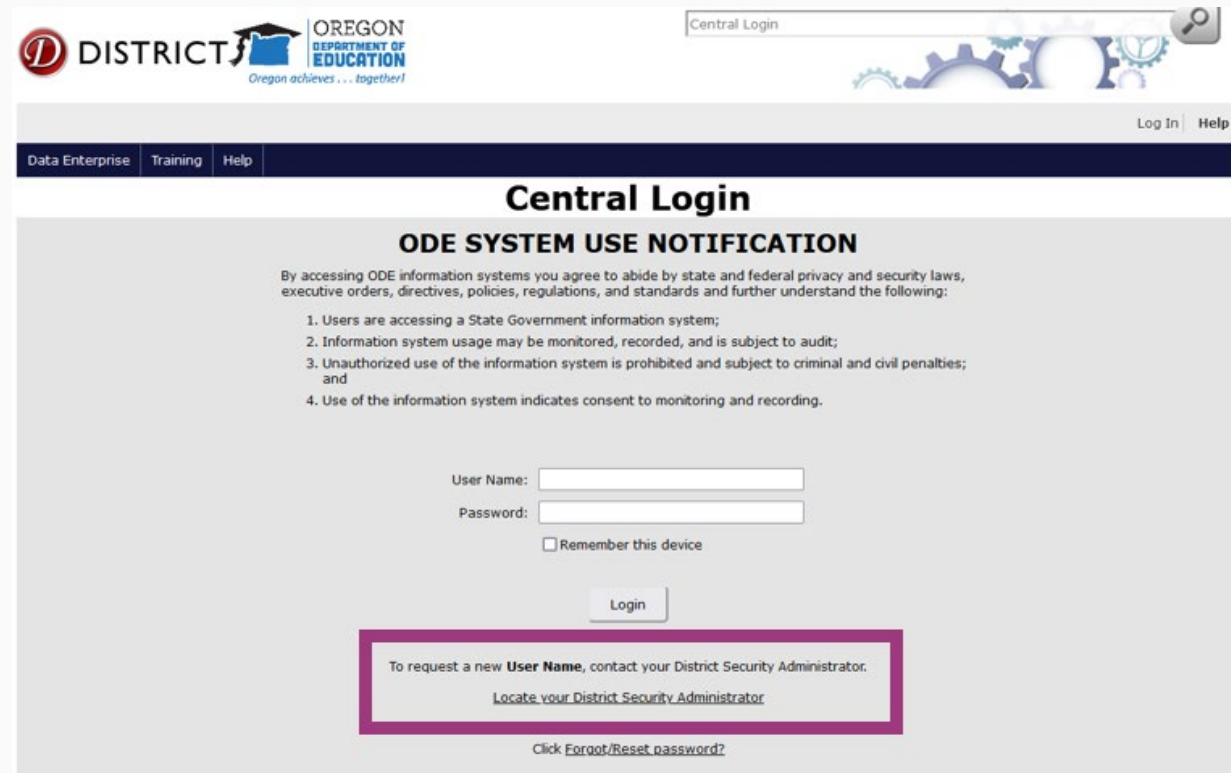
D DISTRICT OREGON DEPARTMENT OF EDUCATION Oregon achieves . . . together!

Central Login

Log In | Help

Data Enterprise | Training | Help

Central Login

ODE SYSTEM USE NOTIFICATION

By accessing ODE information systems you agree to abide by state and federal privacy and security laws, executive orders, directives, policies, regulations, and standards and further understand the following:

1. Users are accessing a State Government information system;
2. Information system usage may be monitored, recorded, and is subject to audit;
3. Unauthorized use of the information system is prohibited and subject to criminal and civil penalties; and
4. Use of the information system indicates consent to monitoring and recording.

User Name:

Password:

Remember this device

Login

To request a new **User Name**, contact your District Security Administrator.

Locate your District Security Administrator

Click Forgot/Reset password?